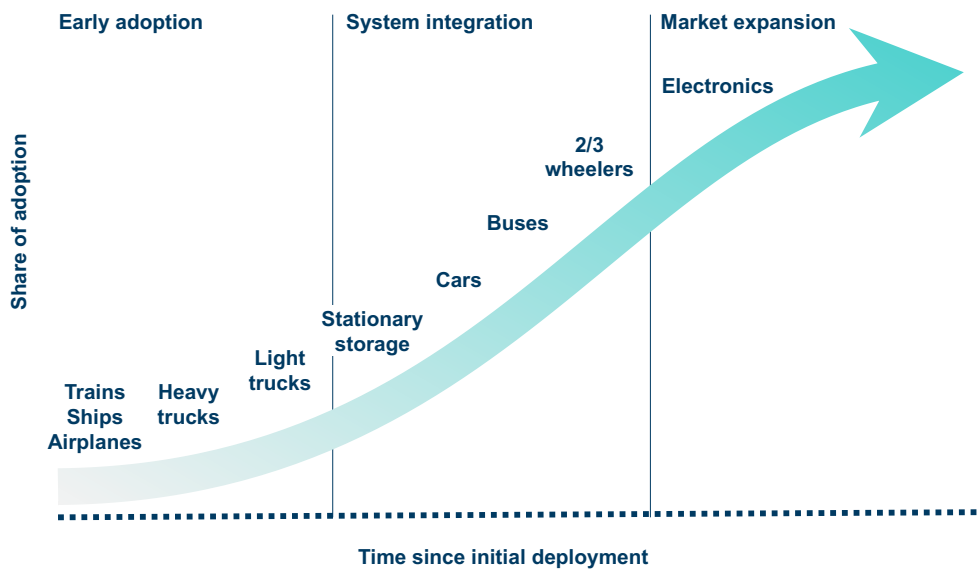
Early adoption

System integration

Market expansion

Share of adoption

Electronics

2/3 wheelers

Buses

Cars

Stationary storage

Light trucks

Trains
Ships
Airplanes

Heavy trucks

Time since initial deployment